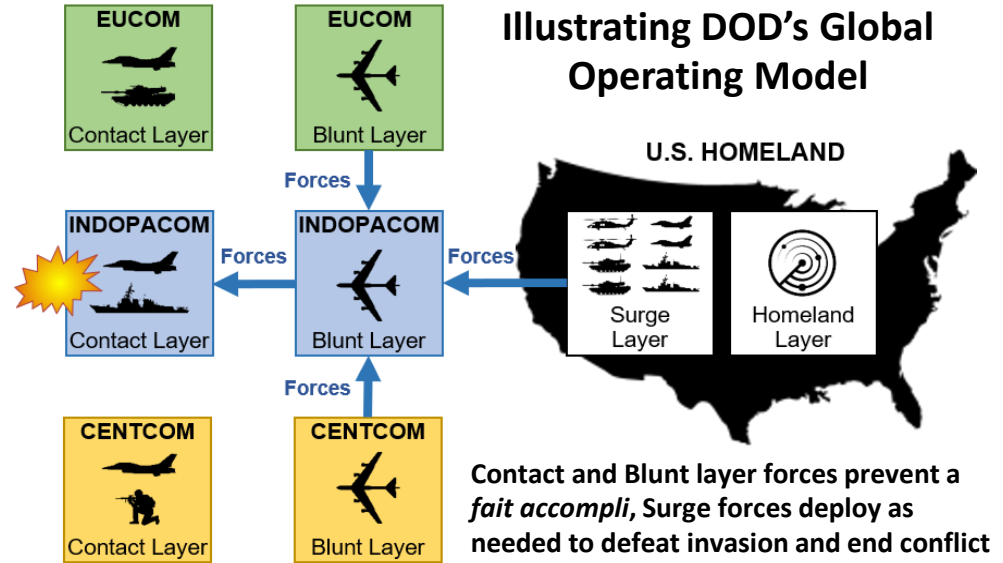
Illustrating DOD's Global Operating Model

EUCOM
Contact Layer

EUCOM
Blunt Layer

Forces

INDOPACOM
Contact Layer

Forces

INDOPACOM
Blunt Layer

Forces

U.S. HOMELAND

Surge Layer

Homeland Layer

Forces

CENTCOM
Contact Layer

CENTCOM
Blunt Layer

Contact and Blunt layer forces prevent a *fait accompli*, Surge forces deploy as needed to defeat invasion and end conflict